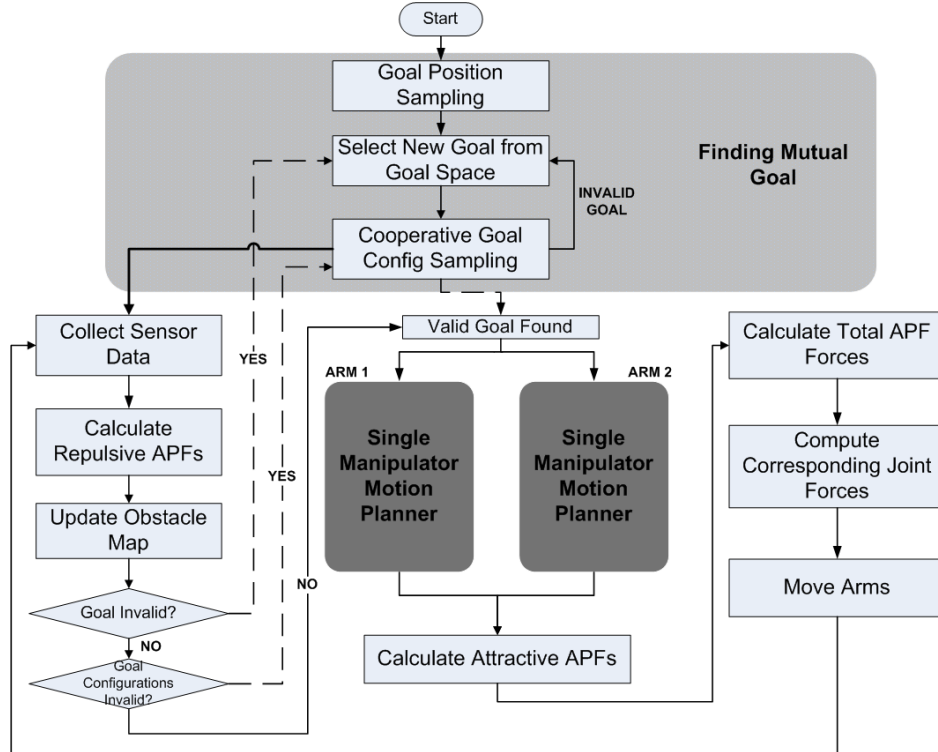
Start

Goal Position Sampling

Select New Goal from Goal Space

Cooperative Goal Config Sampling

INVALID GOAL

Finding Mutual Goal

Collect Sensor Data

Calculate Single Repulsive APFs

Update Obstacle Map

Goal Invalid?

NO

Goal Configurations Invalid?

YES

YES

NO

Valid Goal Found

ARM 1

ARM 2

Single Manipulator Motion Planner

Single Manipulator Motion Planner

Calculate Attractive APFs

Calculate Total APF Forces

Compute Corresponding Joint Forces

Move Arms